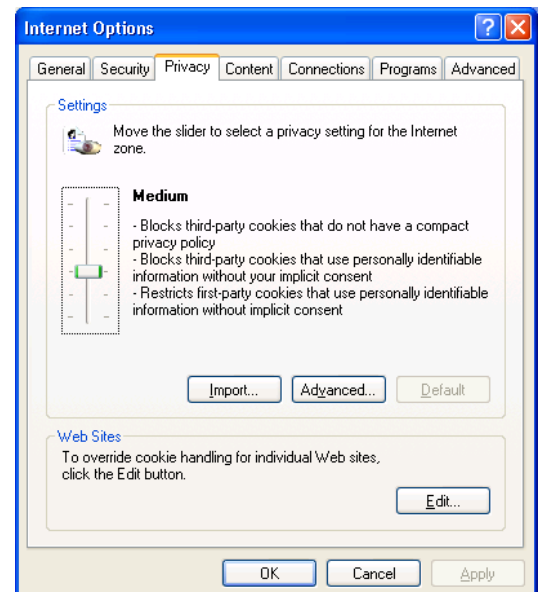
Internet Options

General | Security | Privacy | Content | Connections | Programs | Advanced

Settings

Move the slider to select a privacy setting for the Internet zone.

Medium

- Blocks third-party cookies that do not have a compact privacy policy
- Blocks third-party cookies that use personally identifiable information without your implicit consent
- Restricts first-party cookies that use personally identifiable information without implicit consent

Import... Advanced... Default

Web Sites

To override cookie handling for individual Web sites, click the Edit button.

Edit...

OK Cancel Apply